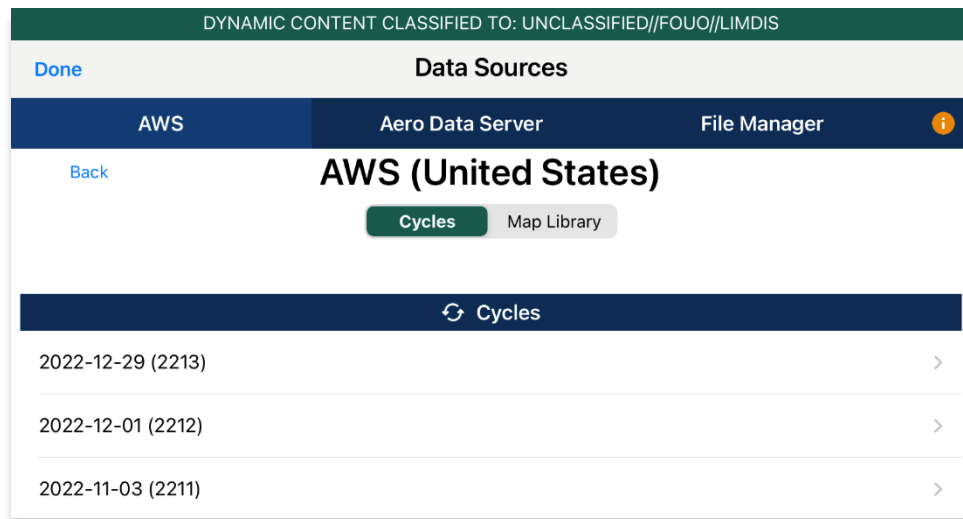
DYNAMIC CONTENT CLASSIFIED TO: UNCLASSIFIED//FOUO//LIMDIS

Done

Data Sources

AWS

Aero Data Server

File Manager

Back

AWS (United States)

Cycles

Map Library

Cycles

2022-12-29 (2213)

2022-12-01 (2212)

2022-11-03 (2211)